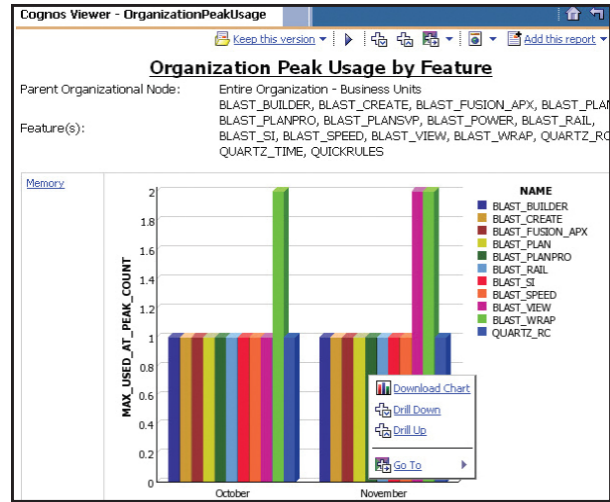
Cognos Viewer - OrganizationPeakUsage

Keep this version ▾ | ▶ | ▾ | ▾ | Add this report ▾

Organization Peak Usage by Feature

Parent Organizational Node: Entire Organization - Business Units

Feature(s): BLAST_BUILDER, BLAST_CREATE, BLAST_FUSION_APX, BLAST_PLAN, BLAST_PLANPRO, BLAST_PLANSVP, BLAST_POWER, BLAST_RAIL, BLAST_SI, BLAST_SPEED, BLAST_VIEW, BLAST_WRAP, QUARTZ_RC, QUARTZ_TIME, QUICKRULES

Memory

MAX_USED_AT_PEAK_COUNT

2
1.8
1.6
1.4
1.2
1
0.8
0.6
0.4
0.2
0

October
November

NAME
BLAST_BUILDER
BLAST_CREATE
BLAST_FUSION_APX
BLAST_PLAN
BLAST_PLANPRO
BLAST_RAIL
BLAST_SI
BLAST_SPEED
BLAST_VIEW
BLAST_WRAP
QUARTZ_RC

Download Chart
Drill Down
Drill Up
Go To ▶